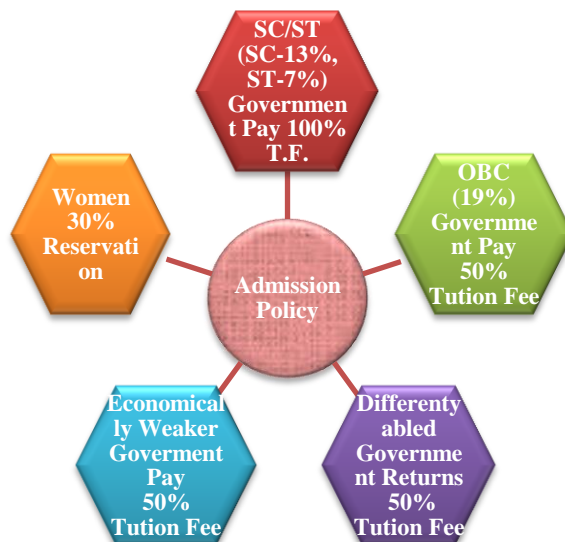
SC/ST (SC-13%, ST-7%) Government Pay 100% T.F.

OBC (19%) Government Pay 50% Tution Fee

Differently abled Government Returns 50% Tution Fee

Economically Weaker Goverment Pay 50% Tution Fee

Women 30% Reservation

Admission Policy